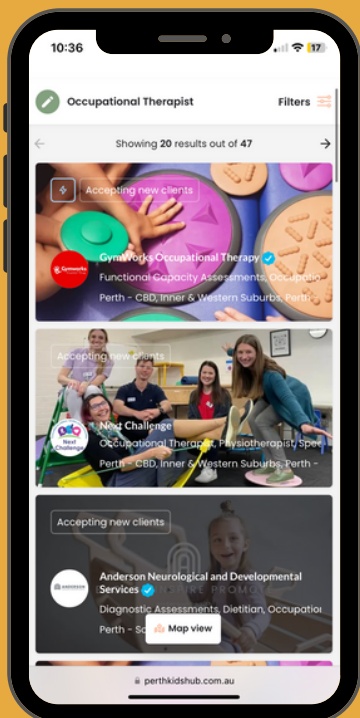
10:36

17

Occupational Therapist

Filters

Showing 20 results out of 47

Accepting new clients

GymWorks

GymWorks Occupational Therapy

Functional Capacity Assessments, Occupatio

Perth - CBD, Inner & Western Suburbs, Perth

Accepting new clients

Next Challenge

Next Challenge

Occupational Therapist, Physiotherapist, Spe

Perth - CBD, Inner & Western Suburbs, Perth -

Accepting new clients

ANDERSON

Anderson Neurological and Developmental Services

Diagnostic Assessments, Dietitian, Occupatio

Perth - Sc

Map view

perthkidshub.com.au